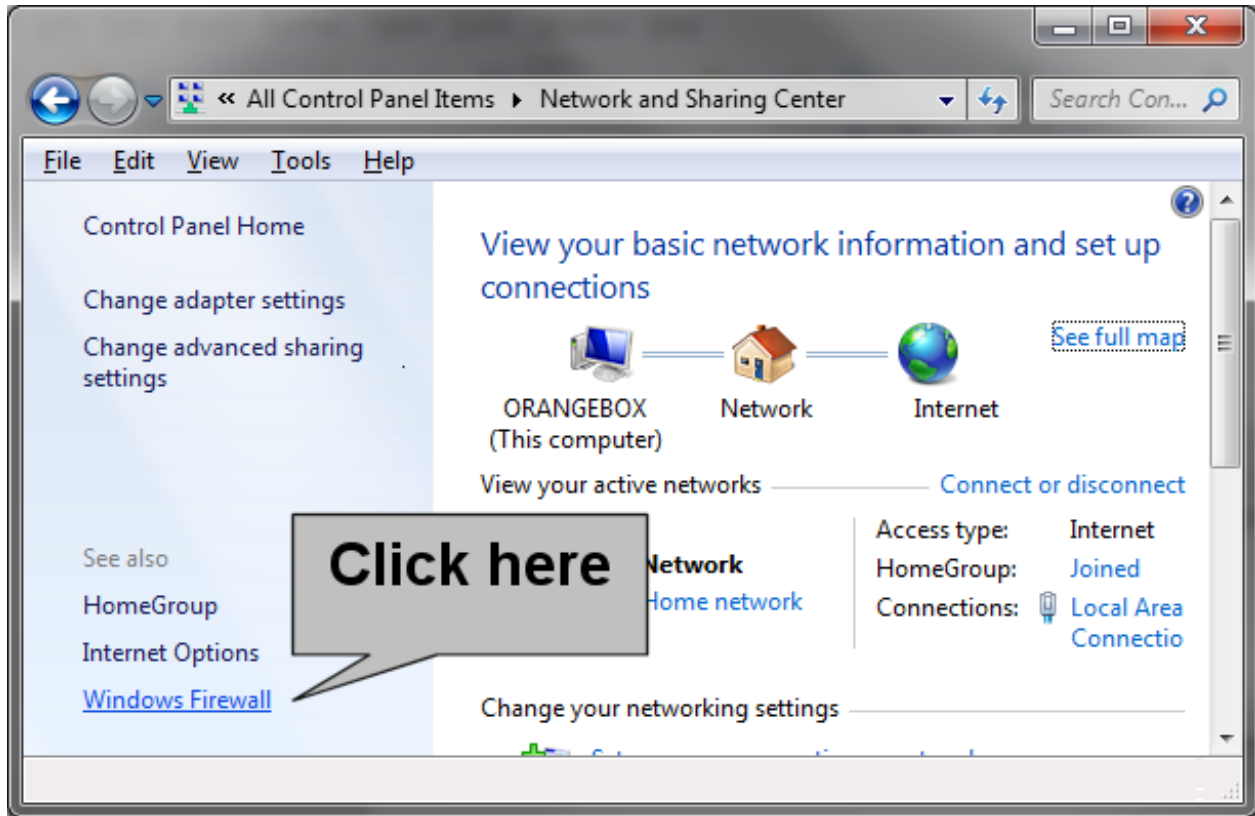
« All Control Panel Items ▸ Network and Sharing Center

Search Con...

File Edit View Tools Help

Control Panel Home

Change adapter settings

Change advanced sharing settings

See also

HomeGroup

Internet Options

Windows Firewall

Click here

View your basic network information and set up connections

See full map

ORANGEBOX (This computer)

Network

Internet

View your active networks

Connect or disconnect

Network

Home network

Access type: Internet

HomeGroup: Joined

Connections: Local Area Connectio

Change your networking settings

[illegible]